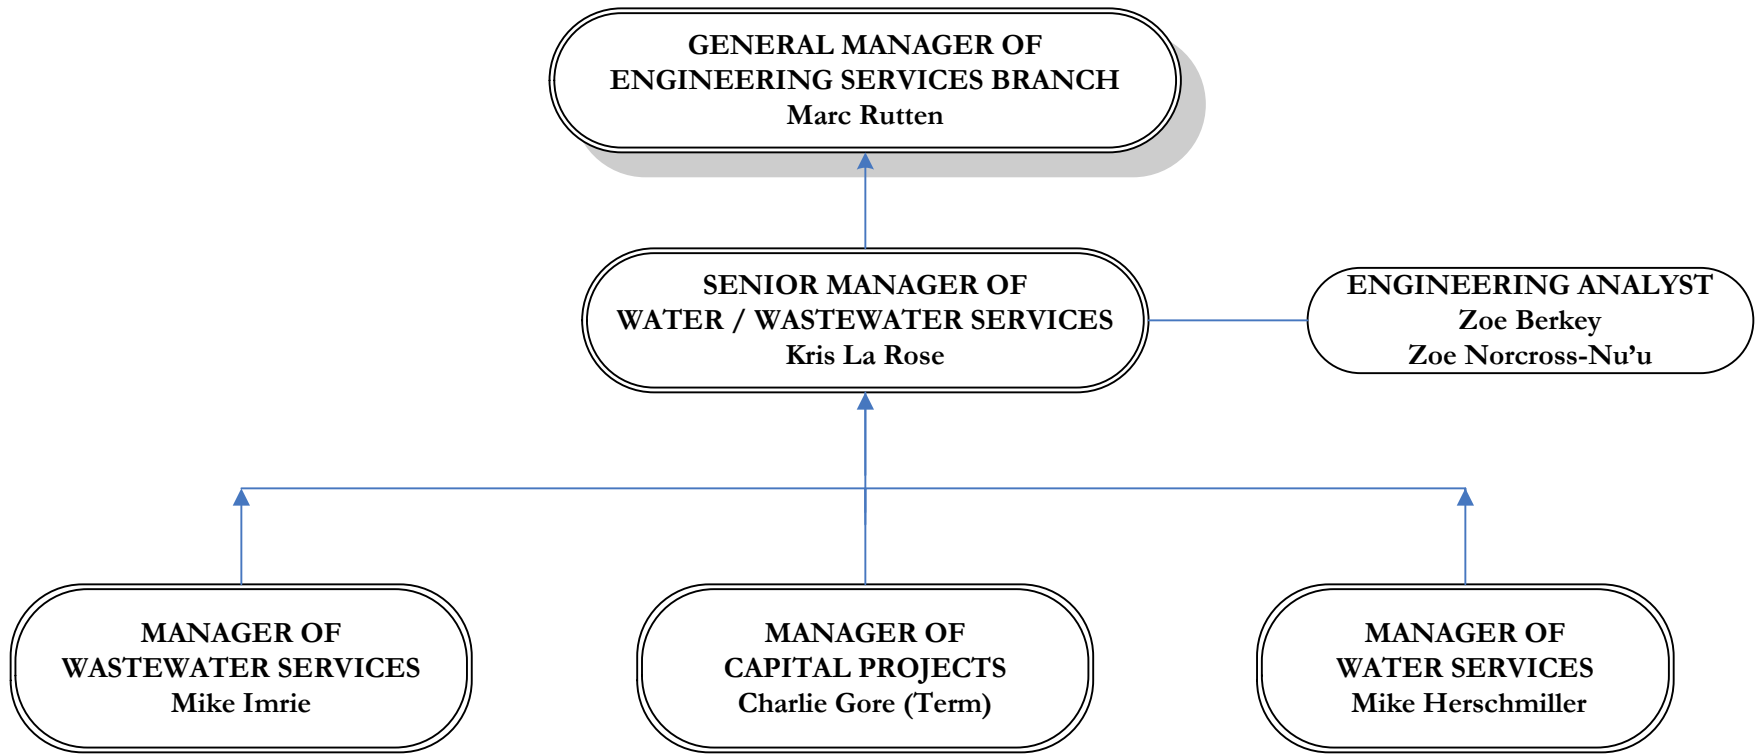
GENERAL MANAGER OF
ENGINEERING SERVICES BRANCH
Marc Rutten

SENIOR MANAGER OF
WATER / WASTEWATER SERVICES
Kris La Rose

ENGINEERING ANALYST
Zoe Berkey
Zoe Norcross-Nu'u

MANAGER OF
WASTEWATER SERVICES
Mike Imrie

MANAGER OF
CAPITAL PROJECTS
Charlie Gore (Term)

MANAGER OF
WATER SERVICES
Mike Herschmiller